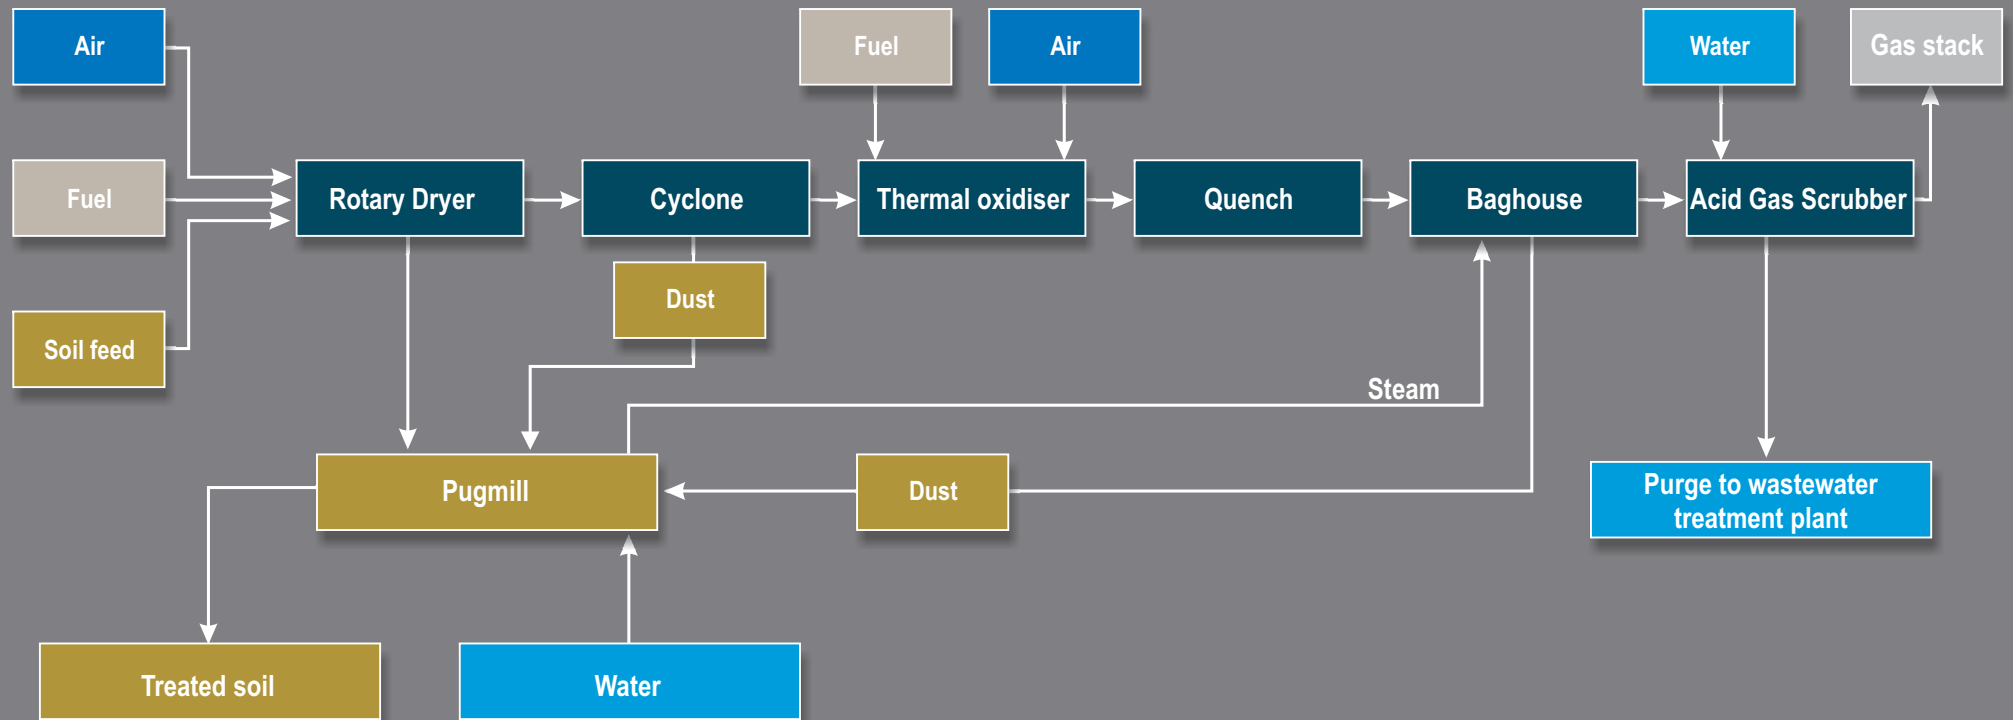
Air

Fuel

Air

Water

Gas stack

Fuel

Rotary Dryer

Cyclone

Thermal oxidiser

Quench

Baghouse

Acid Gas Scrubber

Dust

Soil feed

Steam

Pugmill

Dust

Purge to wastewater treatment plant

Treated soil

Water